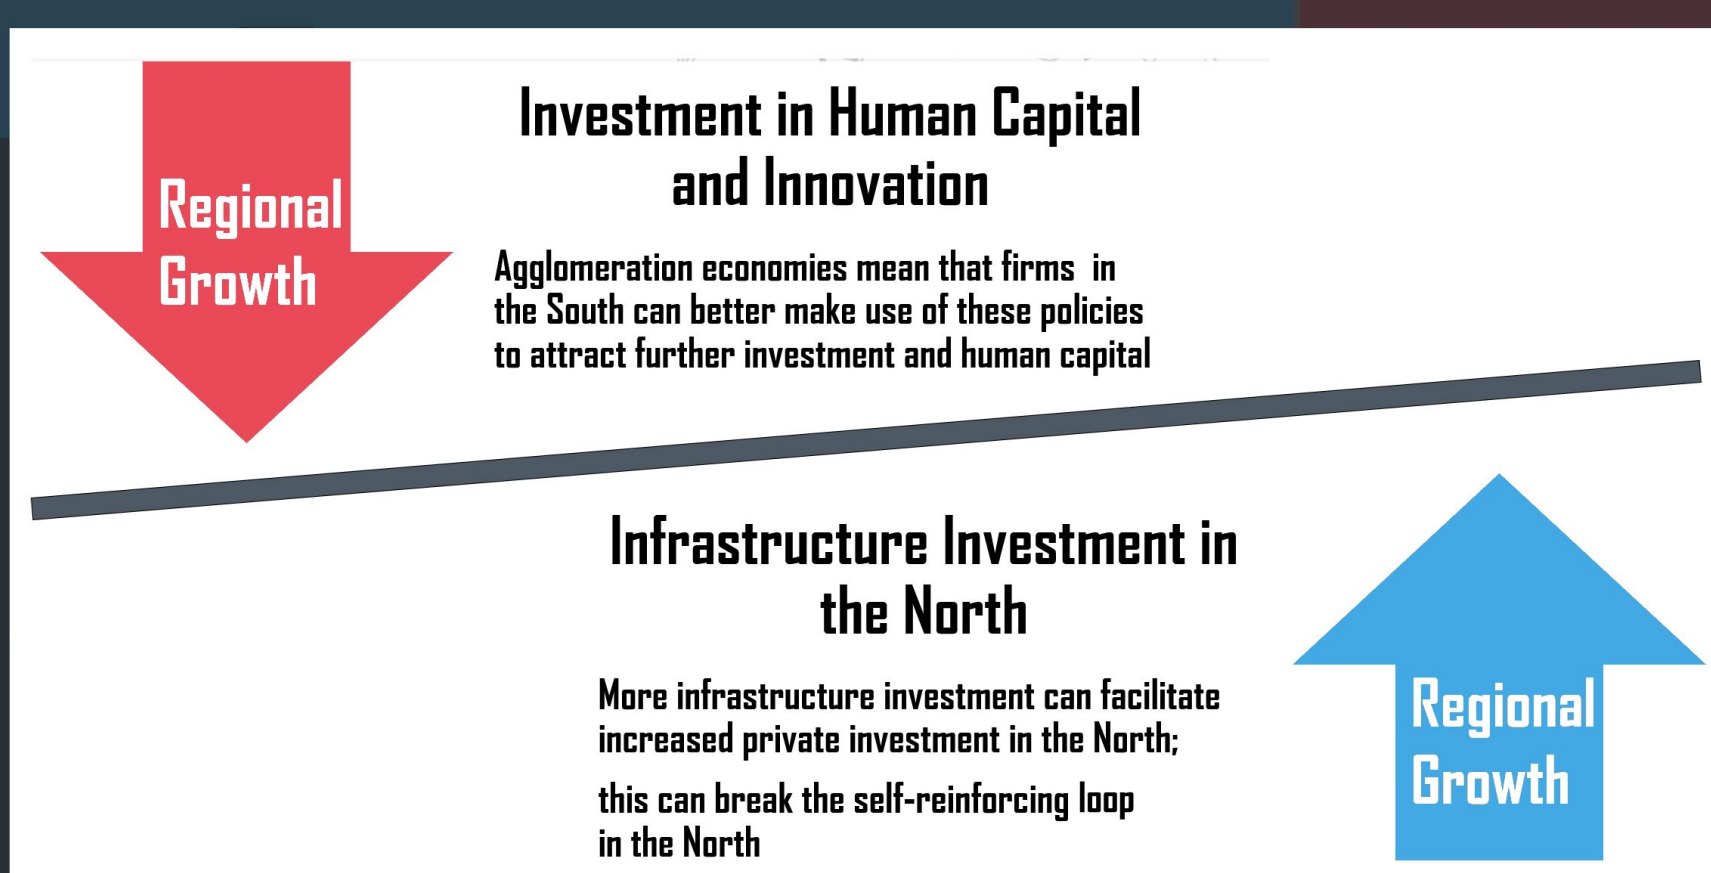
Regional Growth

Investment in Human Capital and Innovation

Agglomeration economies mean that firms in the South can better make use of these policies to attract further investment and human capital

Infrastructure Investment in the North

More infrastructure investment can facilitate increased private investment in the North;

this can break the self-reinforcing loop in the North

Regional Growth